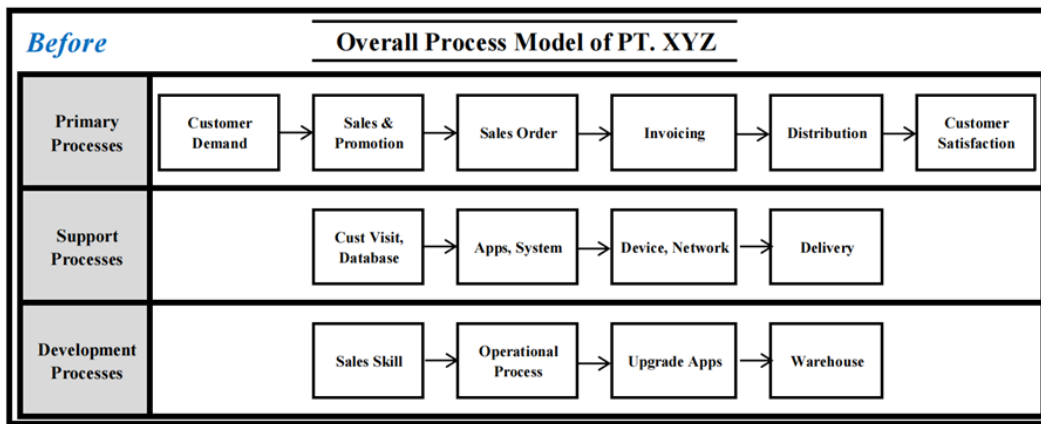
Before

Overall Process Model of PT. XYZ

Primary Processes

Customer Demand

Sales & Promotion

Sales Order

Invoicing

Distribution

Customer Satisfaction

Support Processes

Cust Visit, Database

Apps, System

Device, Network

Delivery

Development Processes

Sales Skill

Operational Process

Upgrade Apps

Warehouse